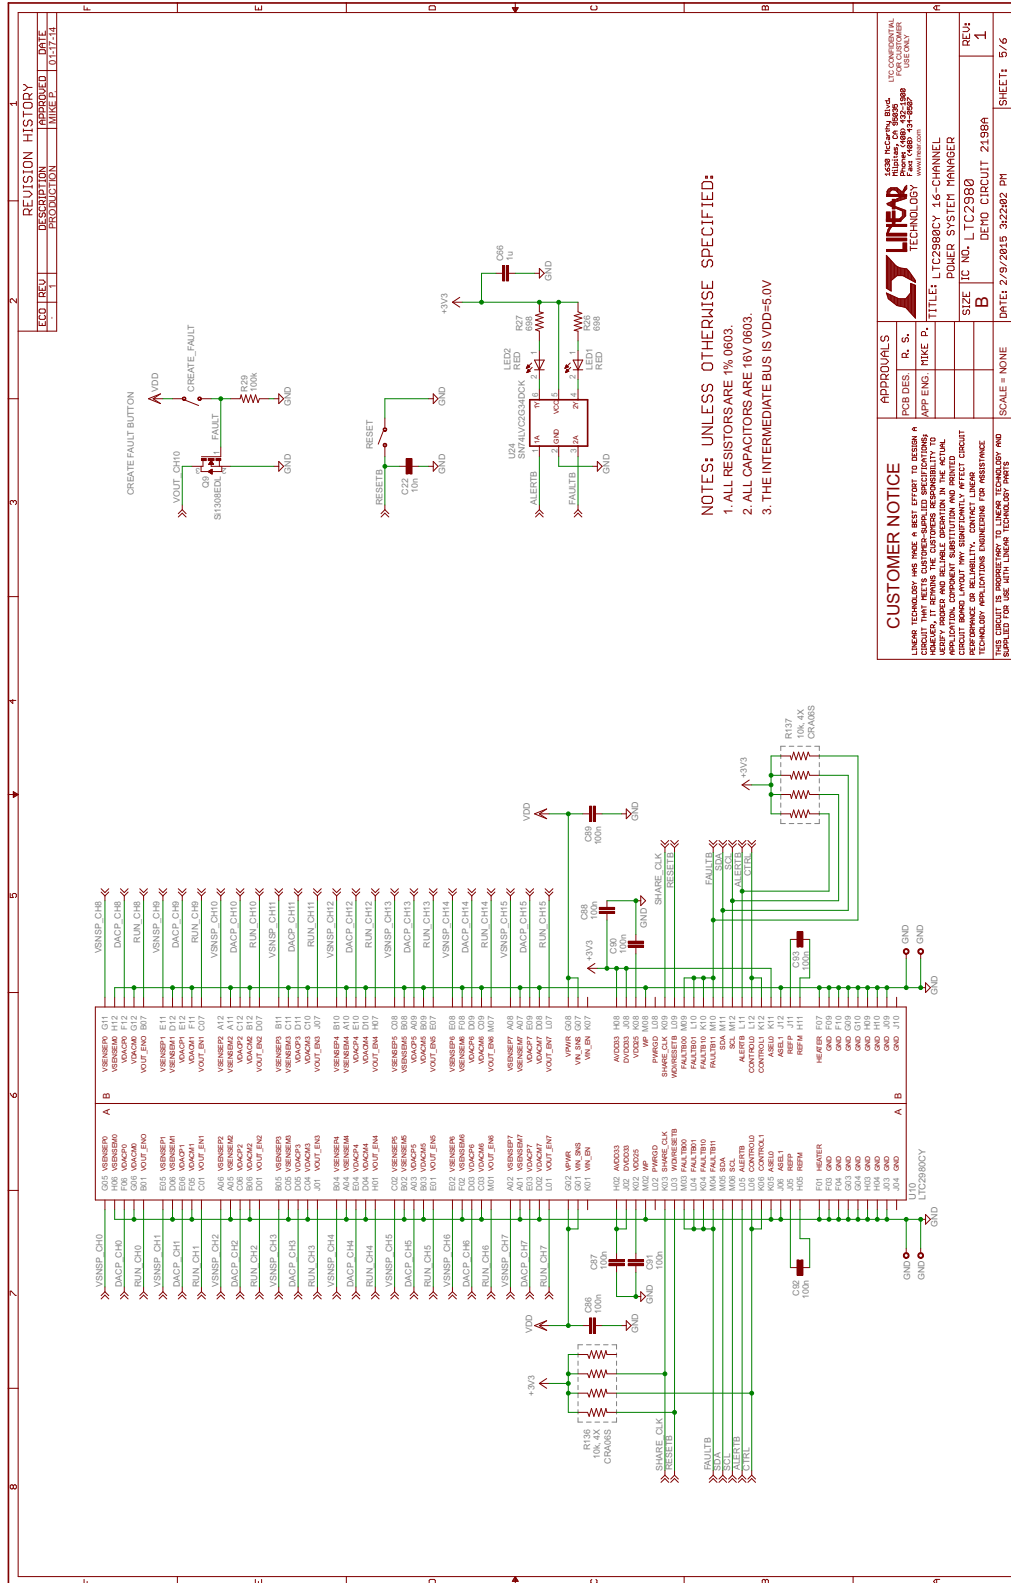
REVISION HISTORY

| ECO | REV | DESCRIPTION | APPROVED | DATE |
|---|---|---|---|---|
| | 1 | PRODUCTION | MIKE P. | 01-17-14 |

CREATE FAULT BUTTON

VDD

CREATE_FAULT

R29 100k

GND

FAULT

VOUT_CH10

Q9 SI1308EDL

GND

RESET

RESETB

C22 10n

GND

+3V3

C66 1u

GND

R27 698

R28 698

LED2 RED

LED1 RED

U24 SN74LVC2G34DCK

ALERTB

FAULTB

GND

NOTES: UNLESS OTHERWISE SPECIFIED:

1. ALL RESISTORS ARE 1% 0603.

2. ALL CAPACITORS ARE 16V 0603.

3. THE INTERMEDIATE BUS IS VDD=5.0V

CUSTOMER NOTICE

LINEAR TECHNOLOGY HAS MADE A BEST EFFORT TO DESIGN A CIRCUIT THAT MEETS CUSTOMER-SUPPLIED SPECIFICATIONS; HOWEVER, IT REMAINS THE CUSTOMERS RESPONSIBILITY TO VERIFY PROPER AND RELIABLE OPERATION IN THE ACTUAL APPLICATION. COMPONENT SUBSTITUTION AND PRINTED CIRCUIT BOARD LAYOUT MAY SIGNIFICANTLY AFFECT CIRCUIT PERFORMANCE OR RELIABILITY. CONTACT LINEAR TECHNOLOGY APPLICATIONS ENGINEERING FOR ASSISTANCE.

THIS CIRCUIT IS PROPRIETARY TO LINEAR TECHNOLOGY AND SUPPLIED FOR USE WITH LINEAR TECHNOLOGY PARTS.

APPROVALS

PCB DES. R. S.

APP ENG. MIKE P.

LINEAR TECHNOLOGY

1630 McCarthy Blvd. Milpitas, CA 95035 Phone: (408) 432-1900 Fax: (408) 434-0507 www.linear.com

LTC CONFIDENTIAL FOR CUSTOMER USE ONLY

TITLE: LTC2980CY 16-CHANNEL POWER SYSTEM MANAGER

SIZE B IC NO. LTC2980 DEMO CIRCUIT 2198A

REV: 1

SCALE = NONE DATE: 2/9/2015 3:22:02 PM SHEET: 5/6

R137 10k, 4X CRA06S

R136 10k, 4X CRA06S

+3V3

VDD

C89 100n

C88 100n

C90 100n

C86 100n

C87 100n

C91 100n

C92 100n

C93 100n

GND

SHARE_CLK

RESETB

FAULTB

SDA

SCL

ALERTB

CTRL

U10 LTC2980CY

VSNSP_CH0 DACP_CH0 RUN_CH0 VSNSP_CH1 DACP_CH1 RUN_CH1 VSNSP_CH2 DACP_CH2 RUN_CH2 VSNSP_CH3 DACP_CH3 RUN_CH3 VSNSP_CH4 DACP_CH4 RUN_CH4 VSNSP_CH5 DACP_CH5 RUN_CH5 VSNSP_CH6 DACP_CH6 RUN_CH6 VSNSP_CH7 DACP_CH7 RUN_CH7

VSNSP_CH8 DACP_CH8 RUN_CH8 VSNSP_CH9 DACP_CH9 RUN_CH9 VSNSP_CH10 DACP_CH10 RUN_CH10 VSNSP_CH11 DACP_CH11 RUN_CH11 VSNSP_CH12 DACP_CH12 RUN_CH12 VSNSP_CH13 DACP_CH13 RUN_CH13 VSNSP_CH14 DACP_CH14 RUN_CH14 VSNSP_CH15 DACP_CH15 RUN_CH15

VSENSEP0 VSENSEM0 VDACP0 VDACM0 VOUT_EN0 VSENSEP1 VSENSEM1 VDACP1 VDACM1 VOUT_EN1 VSENSEP2 VSENSEM2 VDACP2 VDACM2 VOUT_EN2 VSENSEP3 VSENSEM3 VDACP3 VDACM3 VOUT_EN3 VSENSEP4 VSENSEM4 VDACP4 VDACM4 VOUT_EN4 VSENSEP5 VSENSEM5 VDACP5 VDACM5 VOUT_EN5 VSENSEP6 VSENSEM6 VDACP6 VDACM6 VOUT_EN6 VSENSEP7 VSENSEM7 VDACP7 VDACM7 VOUT_EN7 VPWR VIN_SNS VIN_EN AVDD33 DVDD33 VDD25 WP PWRGD SHARE_CLK WDI/RESETB FAULTB00 FAULTB01 SDA SCL ALERTB CONTROL0 CONTROL1 ASEL0 ASEL1 REFP REFM HEATER GND

A B